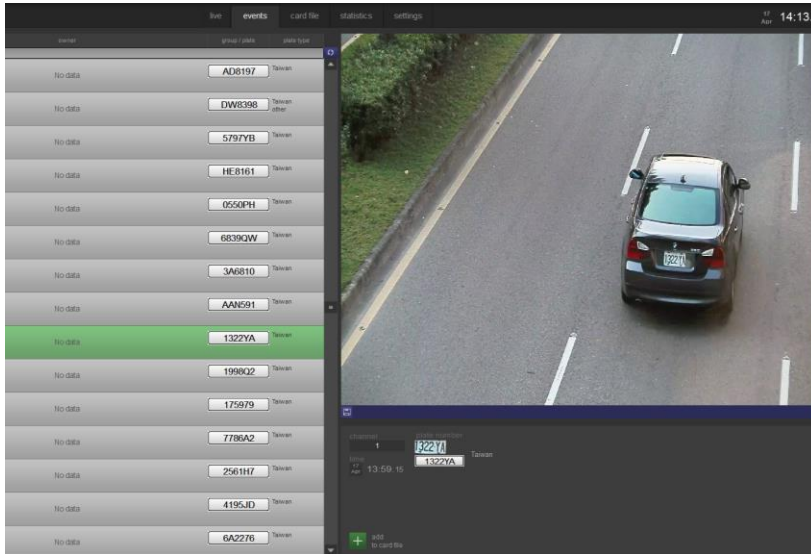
live events card file statistics settings

17 Apr 14:13

| owner | group / plate | plate type |
|---|---|---|
| No data | AD8197 | Taiwan |
| No data | DW8398 | Taiwan other |
| No data | 5797YB | Taiwan |
| No data | HE8161 | Taiwan |
| No data | 0550PH | Taiwan |
| No data | 6839QW | Taiwan |
| No data | 3A6810 | Taiwan |
| No data | AAN591 | Taiwan |
| No data | 1322YA | Taiwan |
| No data | 1998Q2 | Taiwan |
| No data | 175979 | Taiwan |
| No data | 7786A2 | Taiwan |
| No data | 2561H7 | Taiwan |
| No data | 4195JD | Taiwan |
| No data | 6A2276 | Taiwan |

1322YA

channel
1

time
17 Apr 13:59:15

plate number
1322YA
1322YA
Taiwan

add
to card file